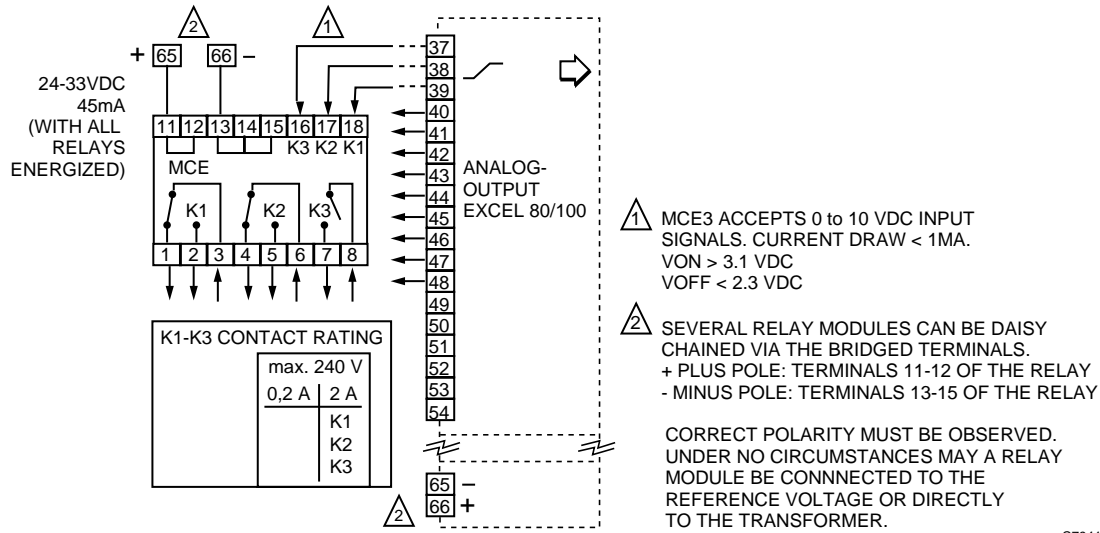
2 1

+ 65 66 –

24-33VDC
45mA
(WITH ALL
RELAYS
ENERGIZED)

11 12 13 14 15 16 17 18
K3 K2 K1
MCE
K1 K2 K3
1 2 3 4 5 6 7 8

37
38
39
40
41
42
43
44
45
46
47
48
49
50
51
52
53
54

ANALOG-
OUTPUT
EXCEL 80/100

| K1-K3 CONTACT RATING | | |
|---|---|---|
| | max. 240 V | |
| | 0,2 A | 2 A |
| | | K1 K2 K3 |

65 –
66 +
2

1 MCE3 ACCEPTS 0 to 10 VDC INPUT SIGNALS. CURRENT DRAW < 1MA.
VON > 3.1 VDC
VOFF < 2.3 VDC

2 SEVERAL RELAY MODULES CAN BE DAISY CHAINED VIA THE BRIDGED TERMINALS.
+ PLUS POLE: TERMINALS 11-12 OF THE RELAY
- MINUS POLE: TERMINALS 13-15 OF THE RELAY

CORRECT POLARITY MUST BE OBSERVED. UNDER NO CIRCUMSTANCES MAY A RELAY MODULE BE CONNNECTED TO THE REFERENCE VOLTAGE OR DIRECTLY TO THE TRANSFORMER.

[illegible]